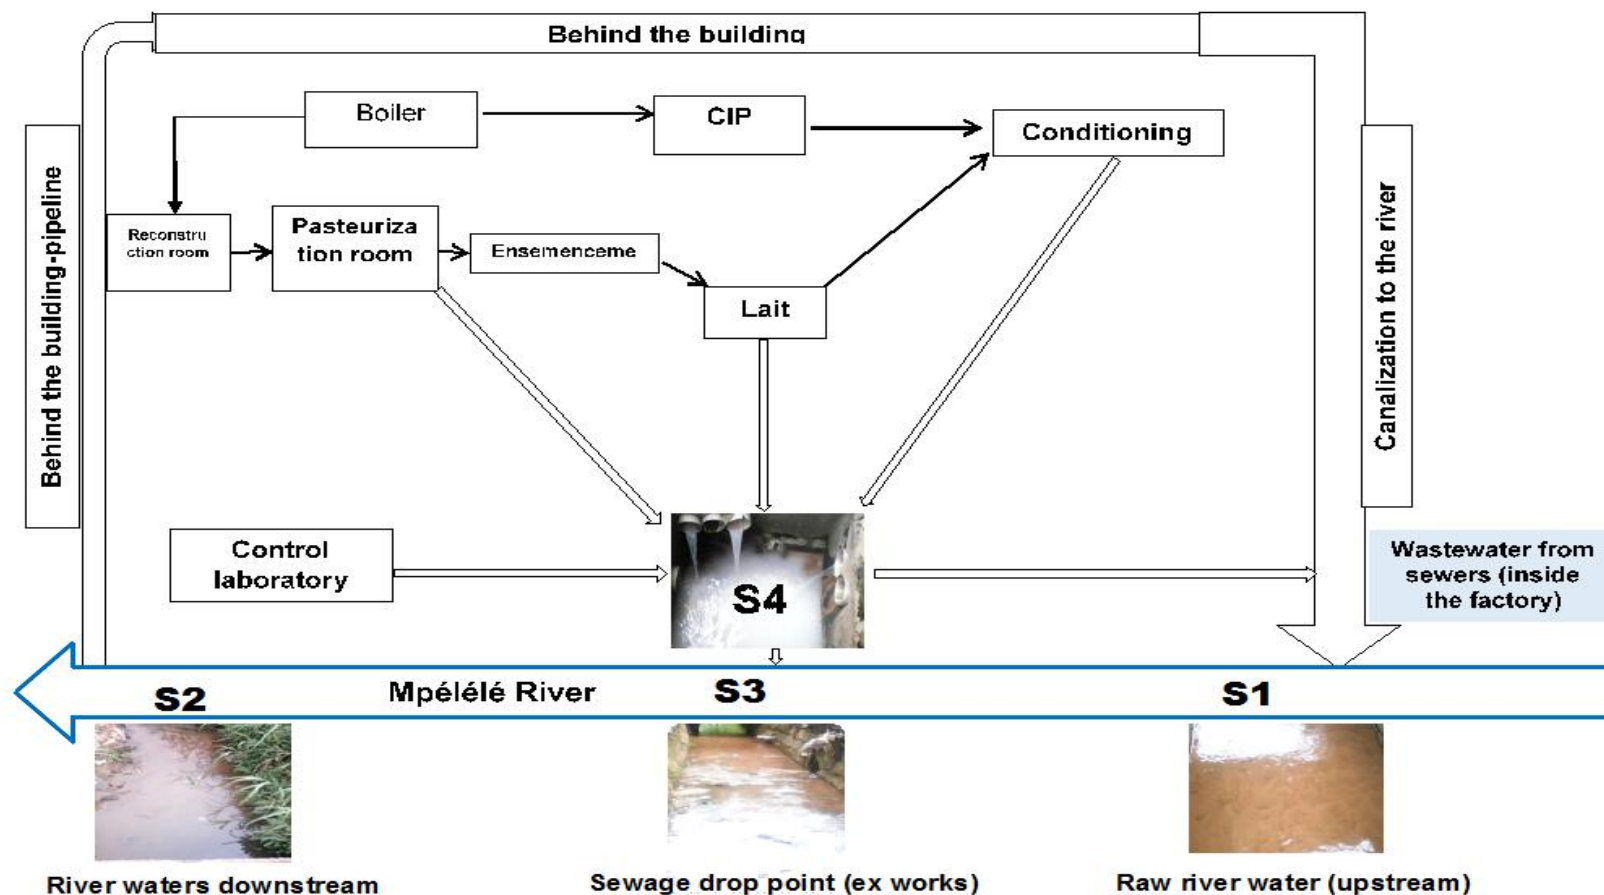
Behind the building

Behind the building-pipeline

Boiler

CIP

Conditioning

Reconstruction room

Pasteurization room

Ensemenceme

Lait

Canalization to the river

Control laboratory

S4

Wastewater from sewers (inside the factory)

S2

Mpélélé River

S3

S1

River waters downstream

Sewage drop point (ex works)

Raw river water (upstream)